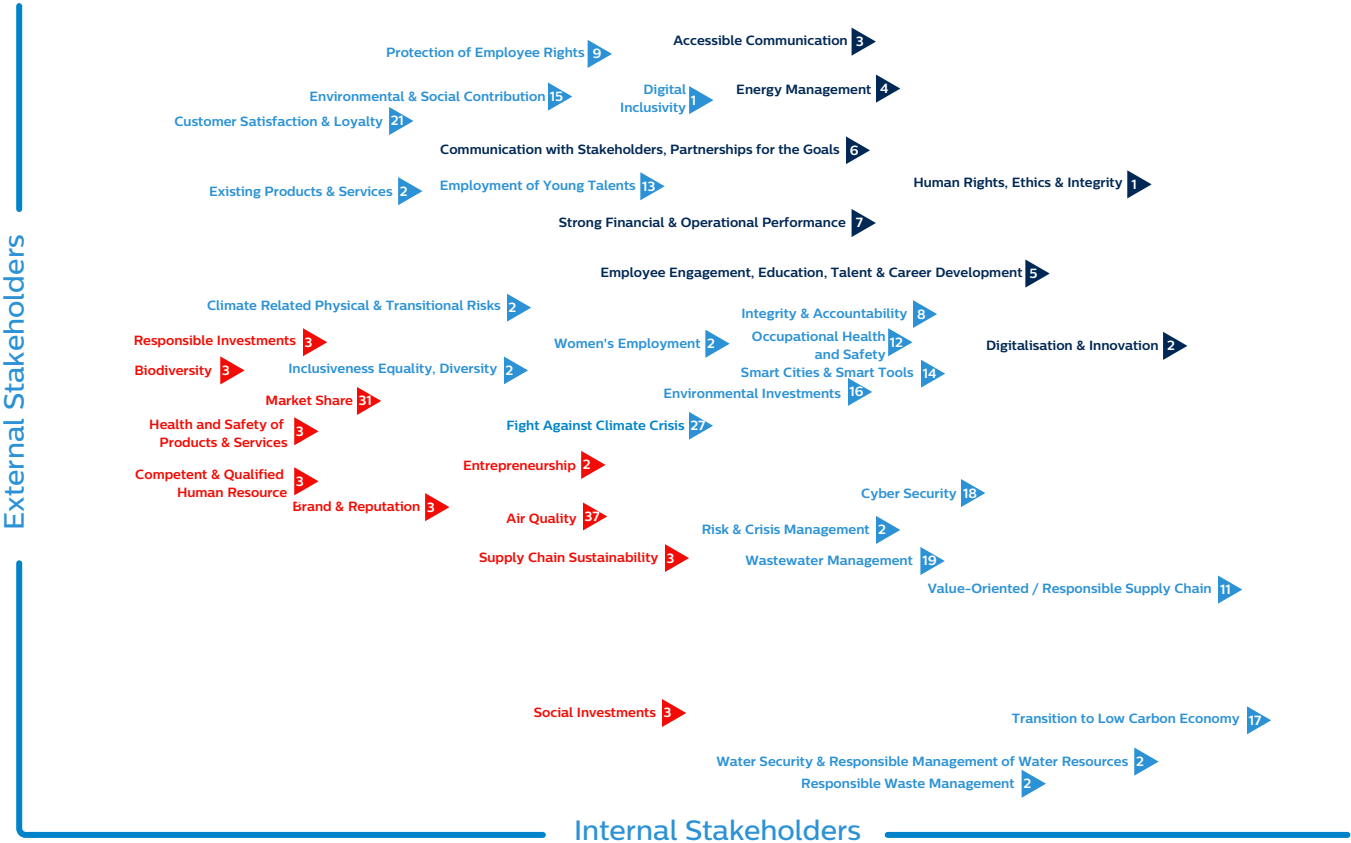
Protection of Employee Rights 9
Accessible Communication 3
Environmental & Social Contribution 15
Digital Inclusivity 1
Energy Management 4
Customer Satisfaction & Loyalty 21
Communication with Stakeholders, Partnerships for the Goals 6
Existing Products & Services 2
Employment of Young Talents 13
Human Rights, Ethics & Integrity 1
Strong Financial & Operational Performance 7
Employee Engagement, Education, Talent & Career Development 5
Climate Related Physical & Transitional Risks 2
Integrity & Accountability 8
Responsible Investments 3
Women's Employment 2
Occupational Health and Safety 12
Digitalisation & Innovation 2
Biodiversity 3
Inclusiveness Equality, Diversity 2
Smart Cities & Smart Tools 14
Market Share 31
Environmental Investments 16
Health and Safety of Products & Services 3
Fight Against Climate Crisis 27
Entrepreneurship 2
Competent & Qualified Human Resource 3
Cyber Security 18
Brand & Reputation 3
Air Quality 37
Risk & Crisis Management 2
Supply Chain Sustainability 3
Wastewater Management 19
Value-Oriented / Responsible Supply Chain 11
Social Investments 3
Transition to Low Carbon Economy 17
Water Security & Responsible Management of Water Resources 2
Responsible Waste Management 2
External Stakeholders
Internal Stakeholders